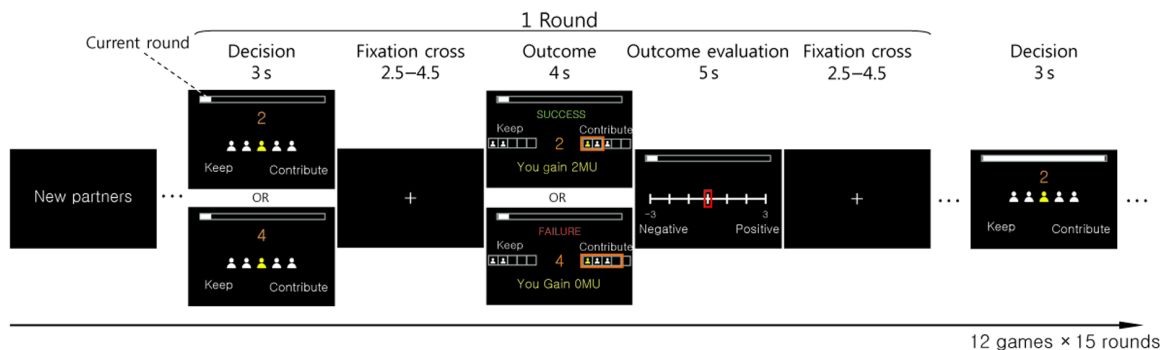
1 Round

Current round

Decision
3 s

Fixation cross
2.5–4.5

Outcome
4 s

Outcome evaluation
5 s

Fixation cross
2.5–4.5

Decision
3 s

New partners

...

2

Keep Contribute

OR

4

Keep Contribute

+

SUCCESS

Keep Contribute

2

You gain 2MU

OR

FAILURE

Keep Contribute

4

You Gain 0MU

−3 3

Negative Positive

+

...

2

Keep Contribute

...

12 games × 15 rounds